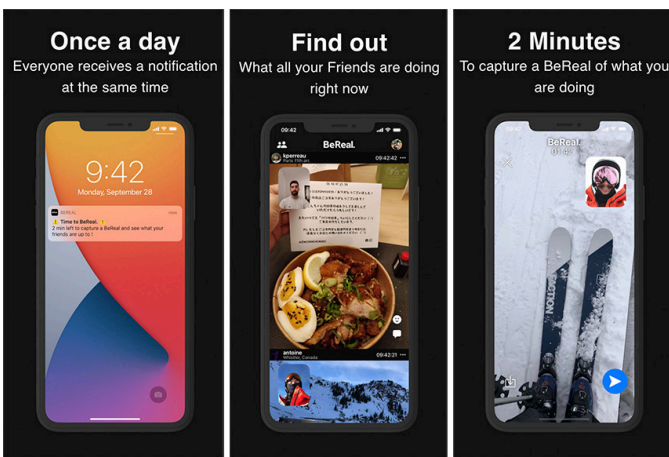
Once a day
Everyone receives a notification at the same time

9:42
Monday, September 28

BEREAL
⚠ Time to BeReal. ⚠
2 min left to capture a BeReal and see what your friends are up to !

Find out
What all your Friends are doing right now

09:42
BeReal.
kperreau
09:42:48
antoine
Whistler, Canada
09:42:21

2 Minutes
To capture a BeReal of what you are doing

BeReal.
01:4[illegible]